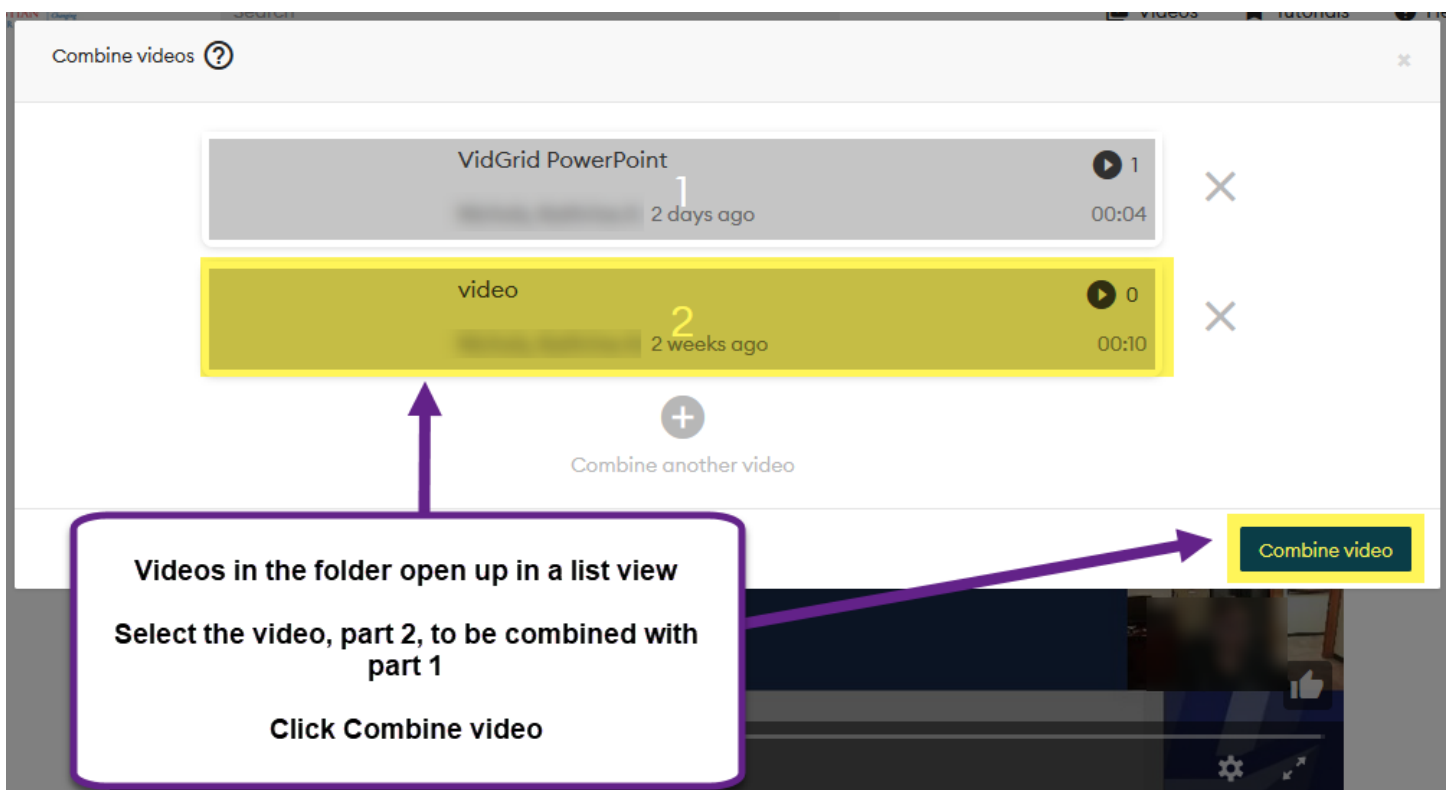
Search
Videos Tutorials

Combine videos ?

×

VidGrid PowerPoint
1
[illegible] 2 days ago
1
00:04

×

video
2
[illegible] 2 weeks ago
0
00:10

×

Combine another video

Combine video

Videos in the folder open up in a list view

Select the video, part 2, to be combined with part 1

Click Combine video